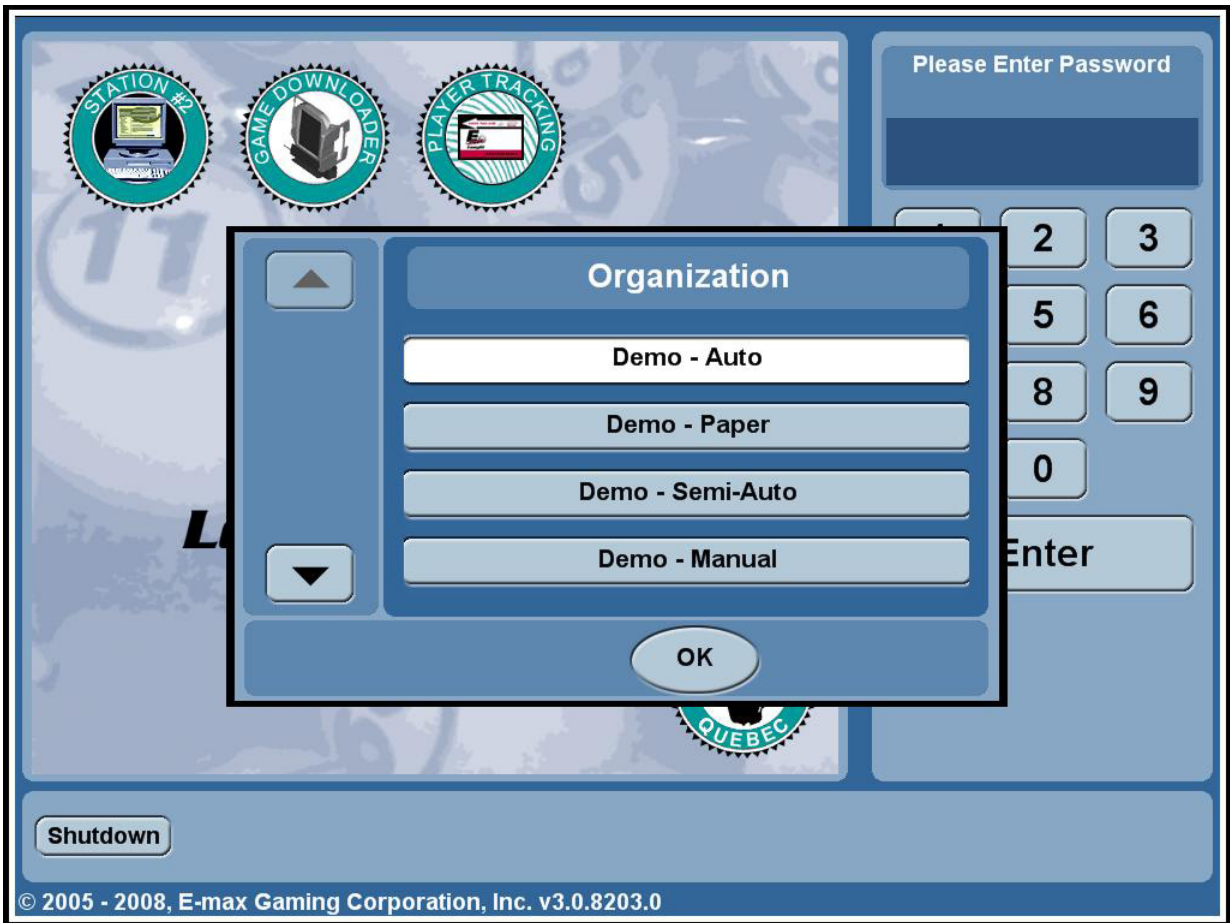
STATION #2

GAME DOWNLOADER

PLAYER TRACKING

Please Enter Password

2 3

5 6

8 9

0

Enter

Organization

Demo - Auto

Demo - Paper

Demo - Semi-Auto

Demo - Manual

OK

QUEBEC

Shutdown

© 2005 - 2008, E-max Gaming Corporation, Inc. v3.0.8203.0